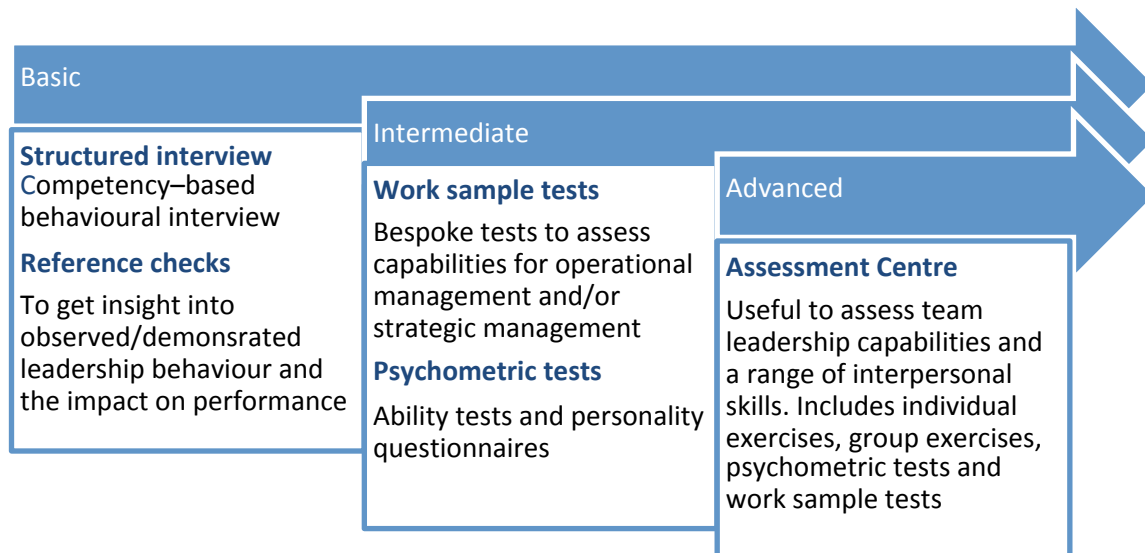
Basic

Structured interview
Competency–based behavioural interview

Reference checks

To get insight into observed/demonsrated leadership behaviour and the impact on performance

Intermediate

Work sample tests

Bespoke tests to assess capabilities for operational management and/or strategic management

Psychometric tests

Ability tests and personality questionnaires

Advanced

Assessment Centre

Useful to assess team leadership capabilities and a range of interpersonal skills. Includes individual exercises, group exercises, psychometric tests and work sample tests